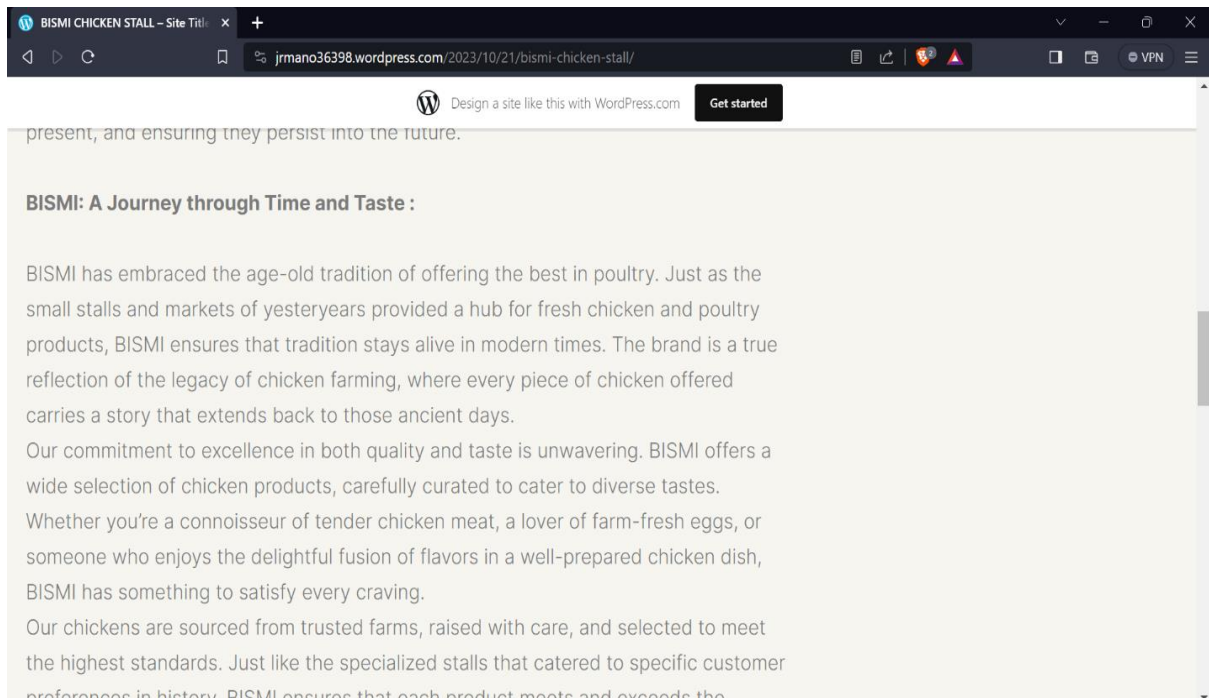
BISMI CHICKEN STALL – Site Titl ×
+
jrmano36398.wordpress.com/2023/10/21/bismi-chicken-stall/
VPN
Design a site like this with WordPress.com
Get started

present, and ensuring they persist into the future.

BISMI: A Journey through Time and Taste :

BISMI has embraced the age-old tradition of offering the best in poultry. Just as the small stalls and markets of yesteryears provided a hub for fresh chicken and poultry products, BISMI ensures that tradition stays alive in modern times. The brand is a true reflection of the legacy of chicken farming, where every piece of chicken offered carries a story that extends back to those ancient days.
Our commitment to excellence in both quality and taste is unwavering. BISMI offers a wide selection of chicken products, carefully curated to cater to diverse tastes. Whether you're a connoisseur of tender chicken meat, a lover of farm-fresh eggs, or someone who enjoys the delightful fusion of flavors in a well-prepared chicken dish, BISMI has something to satisfy every craving.
Our chickens are sourced from trusted farms, raised with care, and selected to meet the highest standards. Just like the specialized stalls that catered to specific customer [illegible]